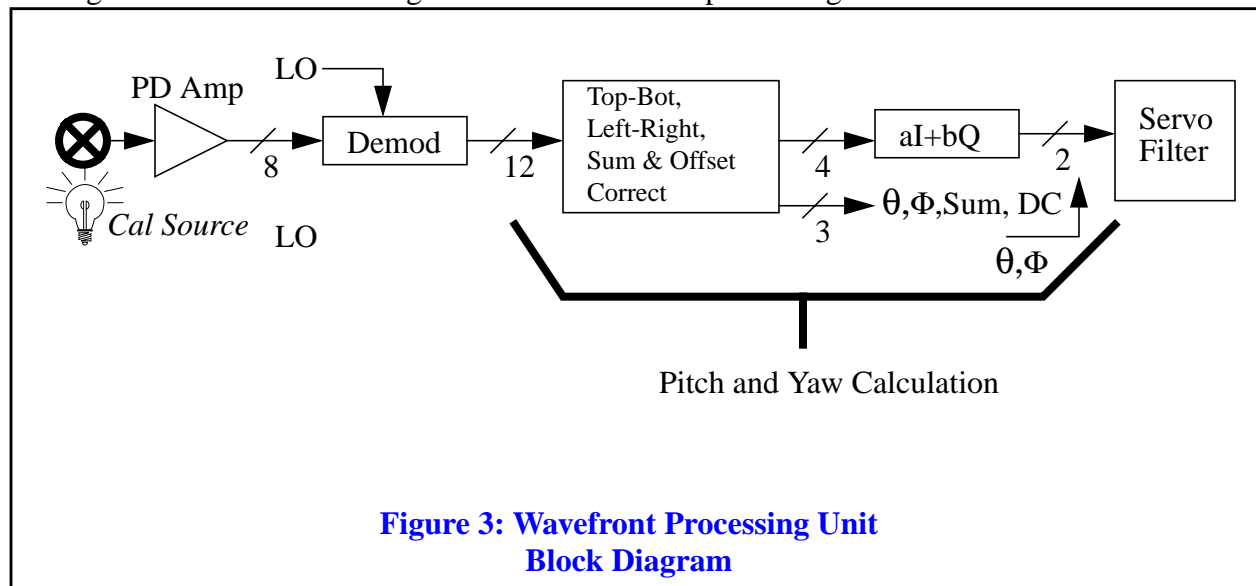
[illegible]

PD Amp

LO

8

Demod

12

Top-Bot, Left-Right, Sum & Offset Correct

4

aI+bQ

2

Servo Filter

3

$\theta$,$\Phi$,Sum, DC

Cal Source

LO

$\theta$,$\Phi$

Pitch and Yaw Calculation

Figure 3: Wavefront Processing Unit Block Diagram